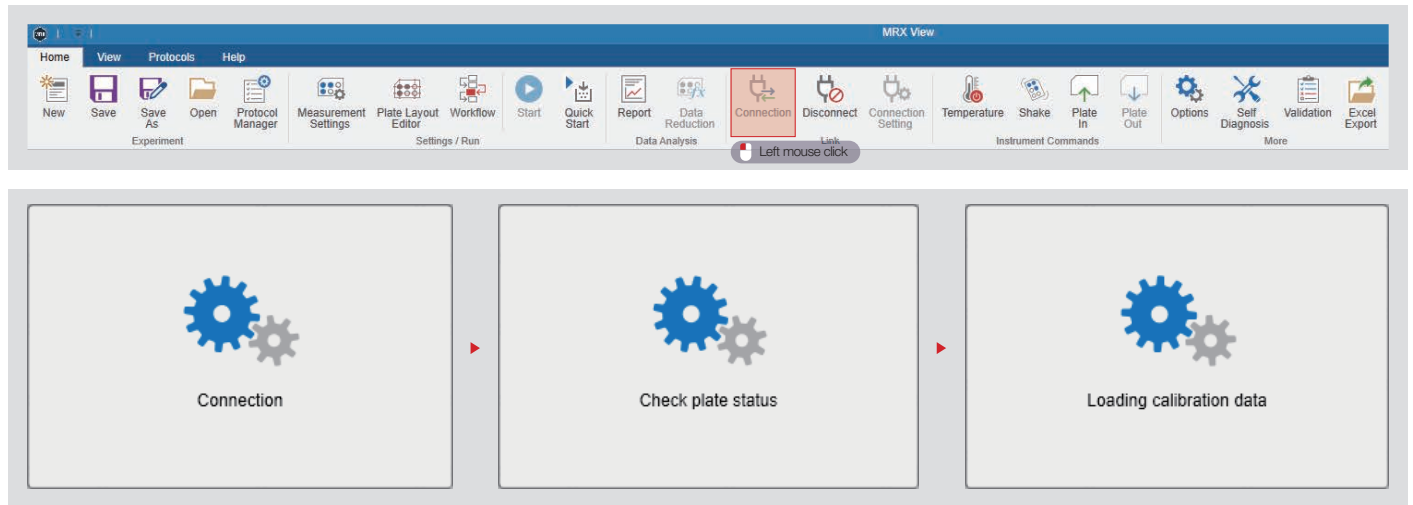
MRX View

Home View Protocols Help

New Save Save As Open Protocol Manager
Experiment

Measurement Settings Plate Layout Editor Workflow Start Quick Start
Settings / Run

Report Data Reduction
Data Analysis

Connection Disconnect Connection Setting
Link

Left mouse click

Temperature Shake Plate In Plate Out
Instrument Commands

Options Self Diagnosis Validation Excel Export
More

Connection

Check plate status

Loading calibration data